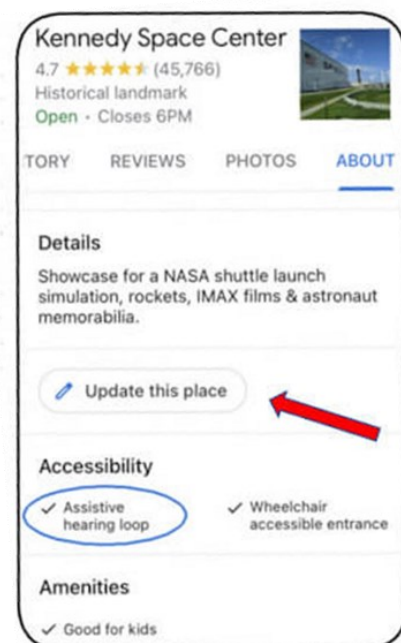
Kennedy Space Center
4.7 ★★★★★ (45,766)
Historical landmark
Open · Closes 6PM

TORY REVIEWS PHOTOS ABOUT

Details
Showcase for a NASA shuttle launch simulation, rockets, IMAX films & astronaut memorabilia.

Update this place

Accessibility
✓ Assistive hearing loop
✓ Wheelchair accessible entrance

Amenities
✓ Good for kids